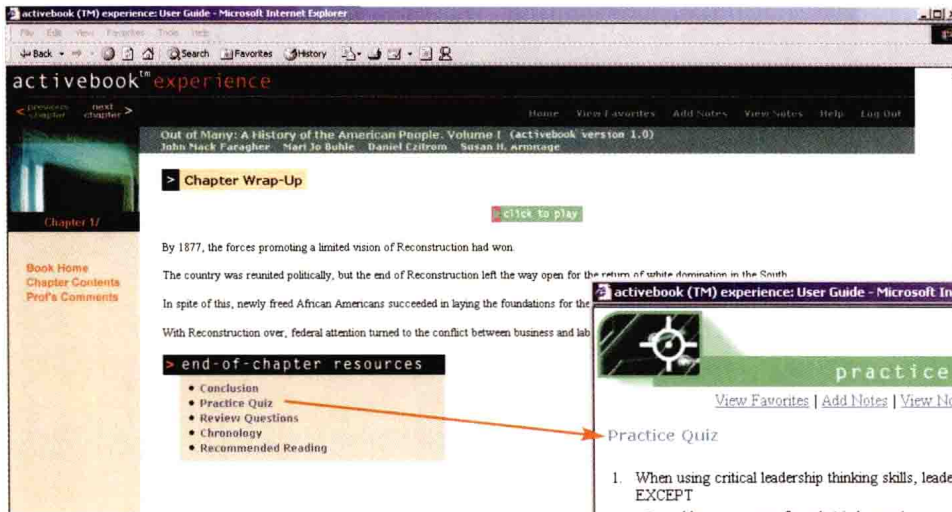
activebook (TM) experience: User Guide - Microsoft Internet Explorer

File Edit View Favorites Tools Help

Back Search Favorites History

activebook™ experience

< previous chapter next chapter >

Home View Favorites Add Notes View Notes Help Log Out

Out of Many: A History of the American People. Volume I (activebook version 1.0)
John Mack Faragher Mari Jo Buhle Daniel Czitrom Susan H. Armitage

Chapter 17

Book Home
Chapter Contents
Prof's Comments

> Chapter Wrap-Up

click to play

By 1877, the forces promoting a limited vision of Reconstruction had won.

The country was reunited politically, but the end of Reconstruction left the way open for the return of white domination in the South.

In spite of this, newly freed African Americans succeeded in laying the foundations for the

With Reconstruction over, federal attention turned to the conflict between business and lab

> end-of-chapter resources

• Conclusion
• Practice Quiz
• Review Questions
• Chronology
• Recommended Reading

activebook (TM) experience: User Guide - Microsoft In

practice

View Favorites | Add Notes | View No

Practice Quiz

1. When using critical leadership thinking skills, leade EXCEPT